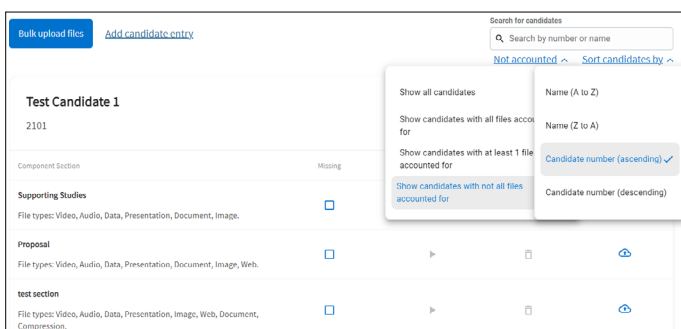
Bulk upload files

Add candidate entry

Search for candidates

Search by number or name

Not accounted

Sort candidates by

Test Candidate 1

2101

Show all candidates

Show candidates with all files accoun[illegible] for

Show candidates with at least 1 file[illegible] accounted for

Show candidates with not all files accounted for

Name (A to Z)

Name (Z to A)

Candidate number (ascending) ✓

Candidate number (descending)

Component Section

Missing

Supporting Studies

File types: Video, Audio, Data, Presentation, Document, Image.

Proposal

File types: Video, Audio, Data, Presentation, Document, Image, Web.

test section

File types: Video, Audio, Data, Presentation, Image, Web, Document, Compression.